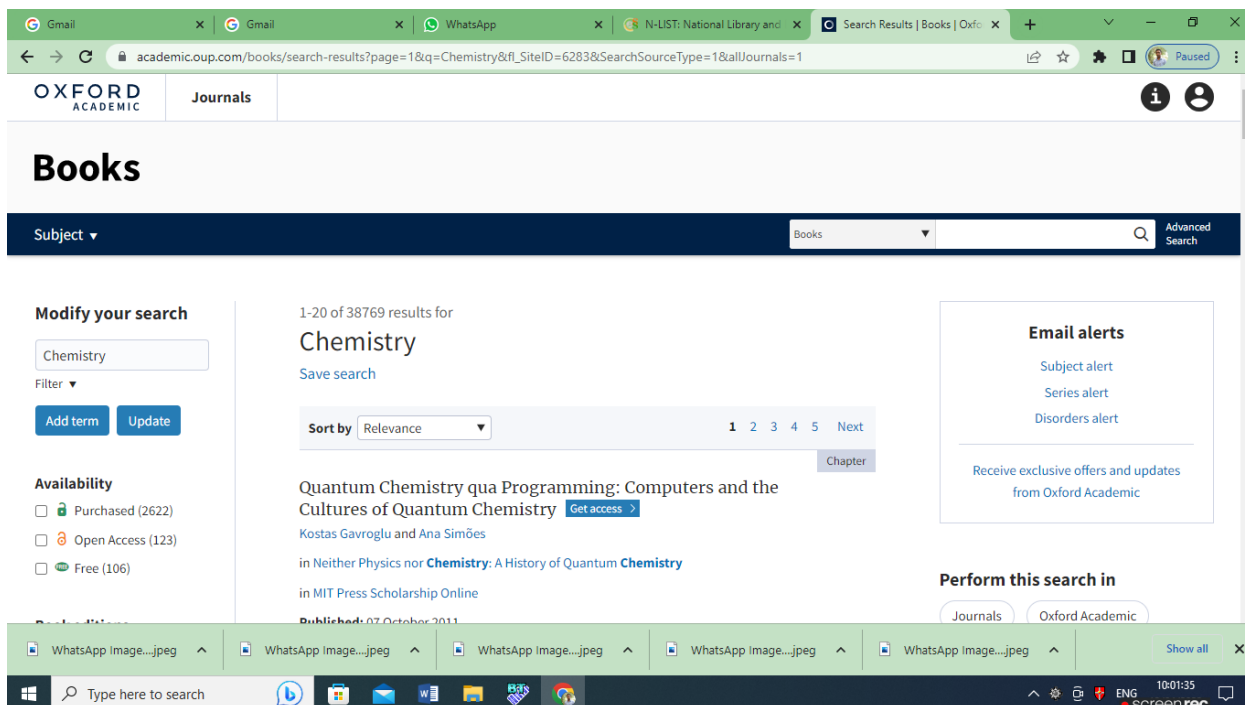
Gmail
Gmail
WhatsApp
N-LIST: National Library and
Search Results | Books | Oxfo
academic.oup.com/books/search-results?page=1&q=Chemistry&fl_SiteID=6283&SearchSourceType=1&allJournals=1
Paused

OXFORD ACADEMIC
Journals

Books

Subject ▾
Books
Advanced Search

Modify your search
Chemistry
Filter ▾
Add term
Update

Availability
Purchased (2622)
Open Access (123)
Free (106)

1-20 of 38769 results for
Chemistry
Save search

Sort by Relevance
1 2 3 4 5 Next

Chapter
Quantum Chemistry qua Programming: Computers and the Cultures of Quantum Chemistry Get access >
Kostas Gavroglu and Ana Simões
in Neither Physics nor Chemistry: A History of Quantum Chemistry
in MIT Press Scholarship Online
Published: 07 October 2011

Email alerts
Subject alert
Series alert
Disorders alert
Receive exclusive offers and updates from Oxford Academic

Perform this search in
Journals
Oxford Academic

WhatsApp Image....jpeg
WhatsApp Image....jpeg
WhatsApp Image....jpeg
WhatsApp Image....jpeg
WhatsApp Image....jpeg
Show all

Type here to search
ENG
10:01:35
screenrec